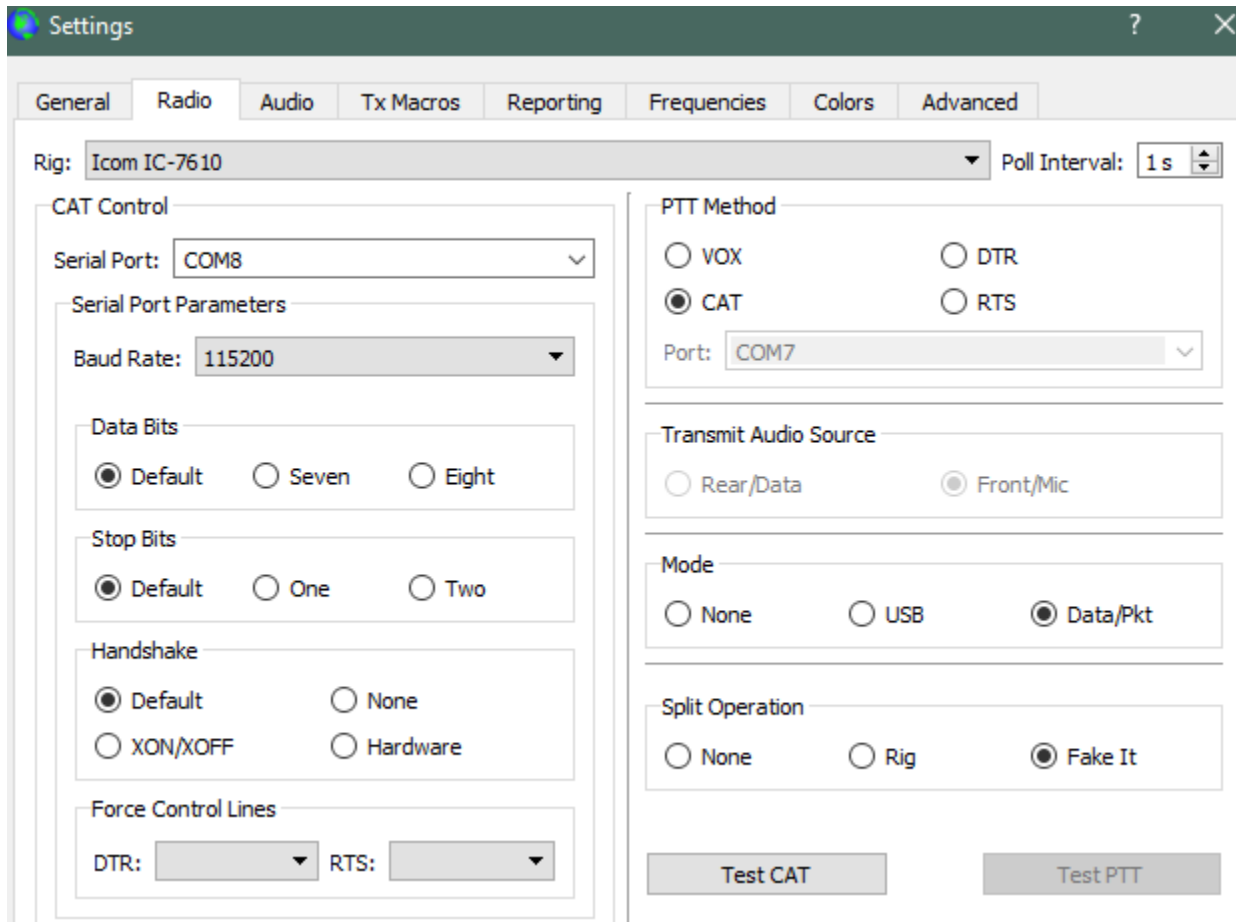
Settings

?

General | Radio | Audio | Tx Macros | Reporting | Frequencies | Colors | Advanced

Rig: Icom IC-7610

Poll Interval: 1 s

CAT Control

Serial Port: COM8

Serial Port Parameters

Baud Rate: 115200

Data Bits

Default Seven Eight

Stop Bits

Default One Two

Handshake

Default None

XON/XOFF Hardware

Force Control Lines

DTR: RTS:

PTT Method

VOX DTR

CAT RTS

Port: COM7

Transmit Audio Source

Rear/Data Front/Mic

Mode

None USB Data/Pkt

Split Operation

None Rig Fake It

Test CAT

Test PTT